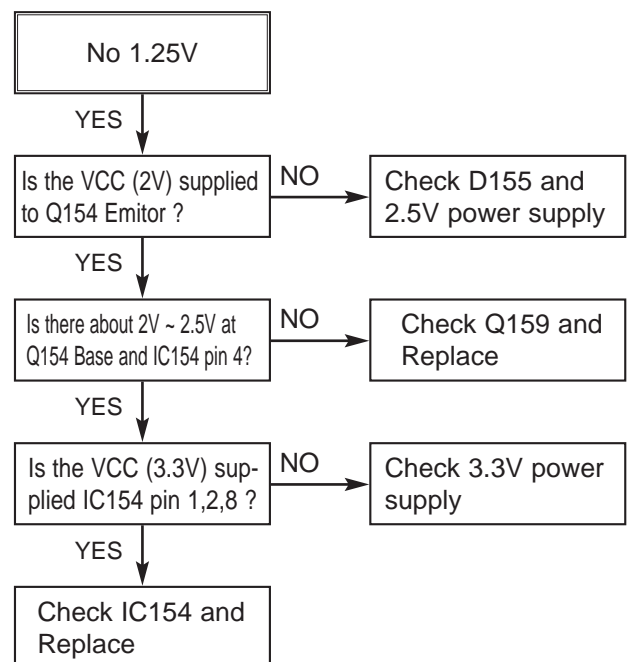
No 1.25V

YES

Is the VCC (2V) supplied to Q154 Emitor ?

NO

Check D155 and 2.5V power supply

YES

Is there about 2V ~ 2.5V at Q154 Base and IC154 pin 4?

NO

Check Q159 and Replace

YES

Is the VCC (3.3V) supplied IC154 pin 1,2,8 ?

NO

Check 3.3V power supply

YES

Check IC154 and Replace